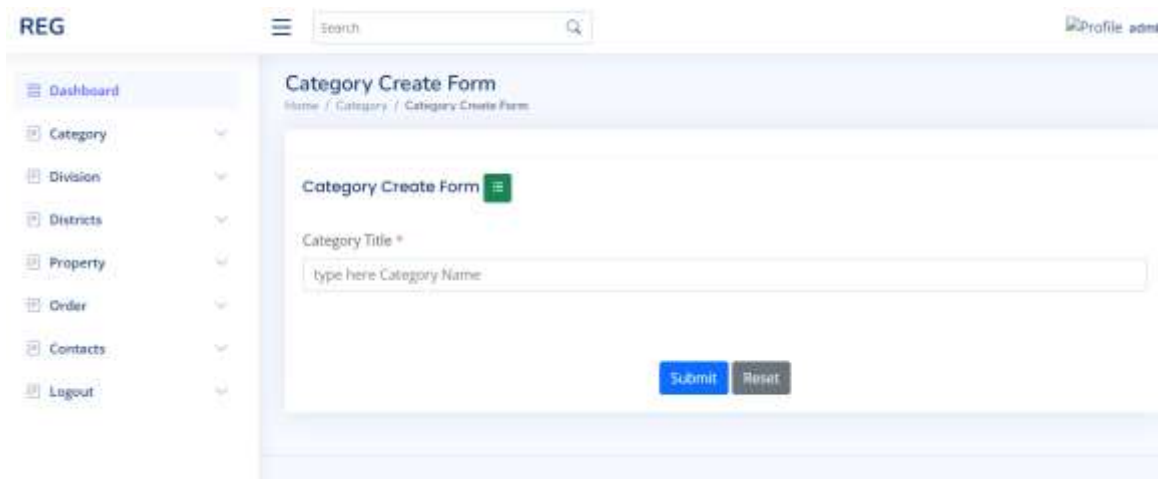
REG

Search

Profile adm

Dashboard

Category

Division

Districts

Property

Order

Contacts

Logout

Category Create Form

Home / Category / Category Create Form

Category Create Form

Category Title *

type here Category Name

Submit

Reset